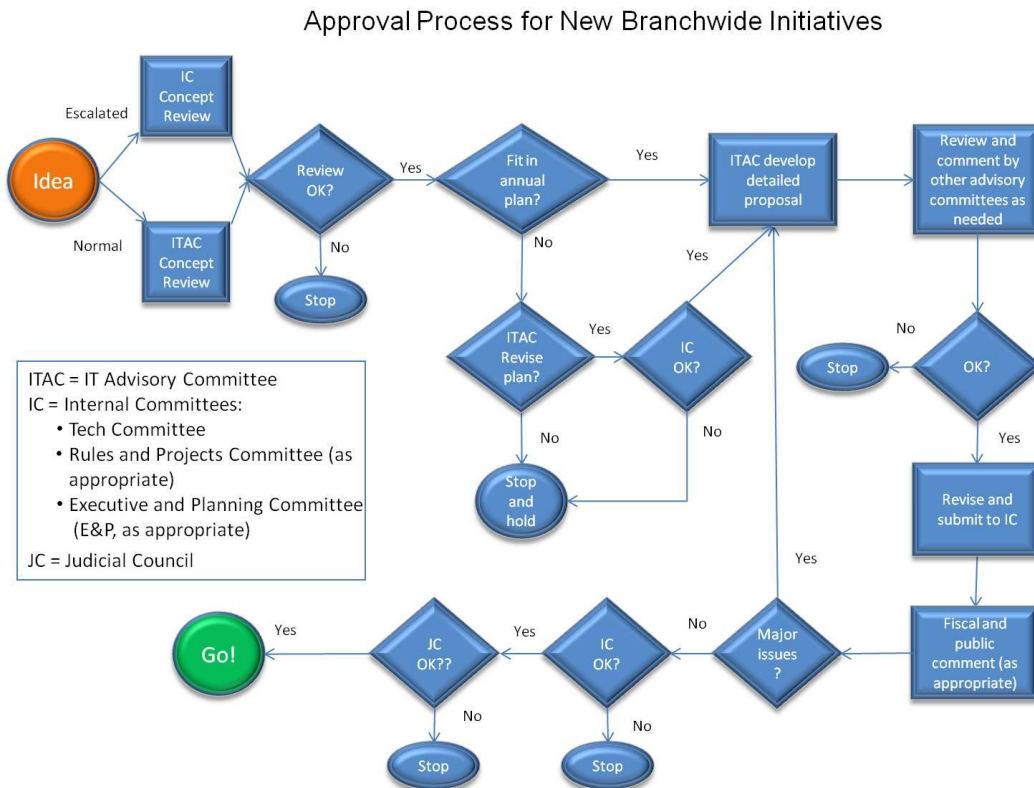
Approval Process for New Branchwide Initiatives

Idea

Escalated

IC Concept Review

Normal

ITAC Concept Review

Review OK?

Yes

No

Stop

Fit in annual plan?

Yes

No

ITAC develop detailed proposal

Review and comment by other advisory committees as needed

ITAC Revise plan?

Yes

No

IC OK?

Yes

No

Stop and hold

No

Stop

OK?

Yes

Revise and submit to IC

Fiscal and public comment (as appropriate)

Major issues ?

Yes

No

IC OK?

Yes

No

Stop

JC OK??

Yes

No

Stop

Go!

ITAC = IT Advisory Committee
IC = Internal Committees:
• Tech Committee
• Rules and Projects Committee (as appropriate)
• Executive and Planning Committee (E&P, as appropriate)
JC = Judicial Council